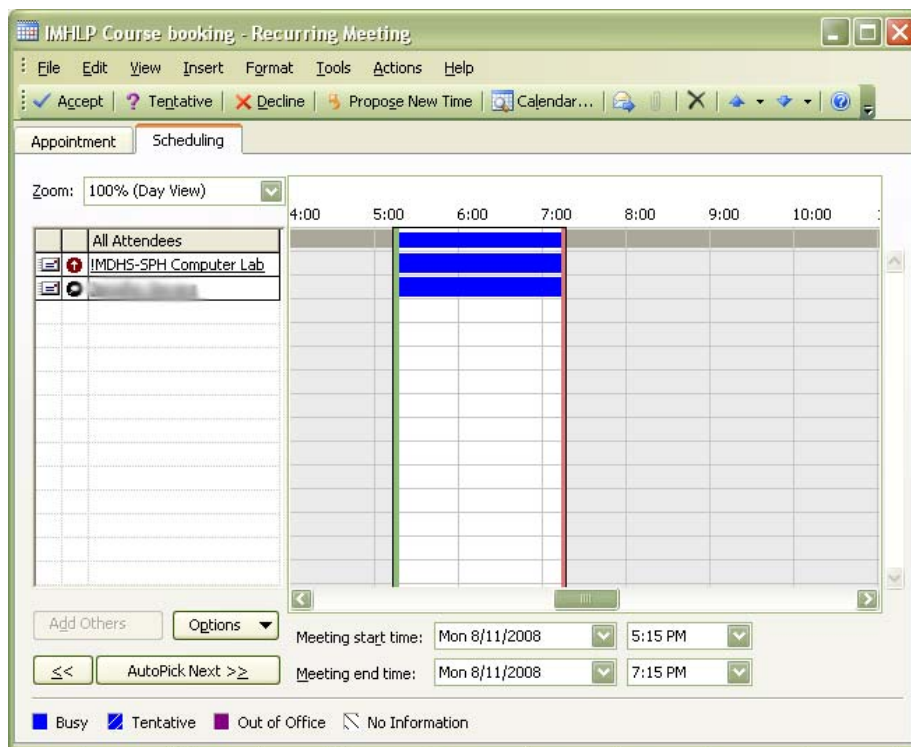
IMHLP Course booking - Recurring Meeting

File Edit View Insert Format Tools Actions Help

Accept | Tentative | Decline | Propose New Time | Calendar...

Appointment | Scheduling

Zoom: 100% (Day View)

4:00 5:00 6:00 7:00 8:00 9:00 10:00

All Attendees
IMDHS-SPH Computer Lab
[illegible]

Add Others | Options

<< | AutoPick Next >>

Meeting start time: Mon 8/11/2008 | 5:15 PM
Meeting end time: Mon 8/11/2008 | 7:15 PM

Busy | Tentative | Out of Office | No Information